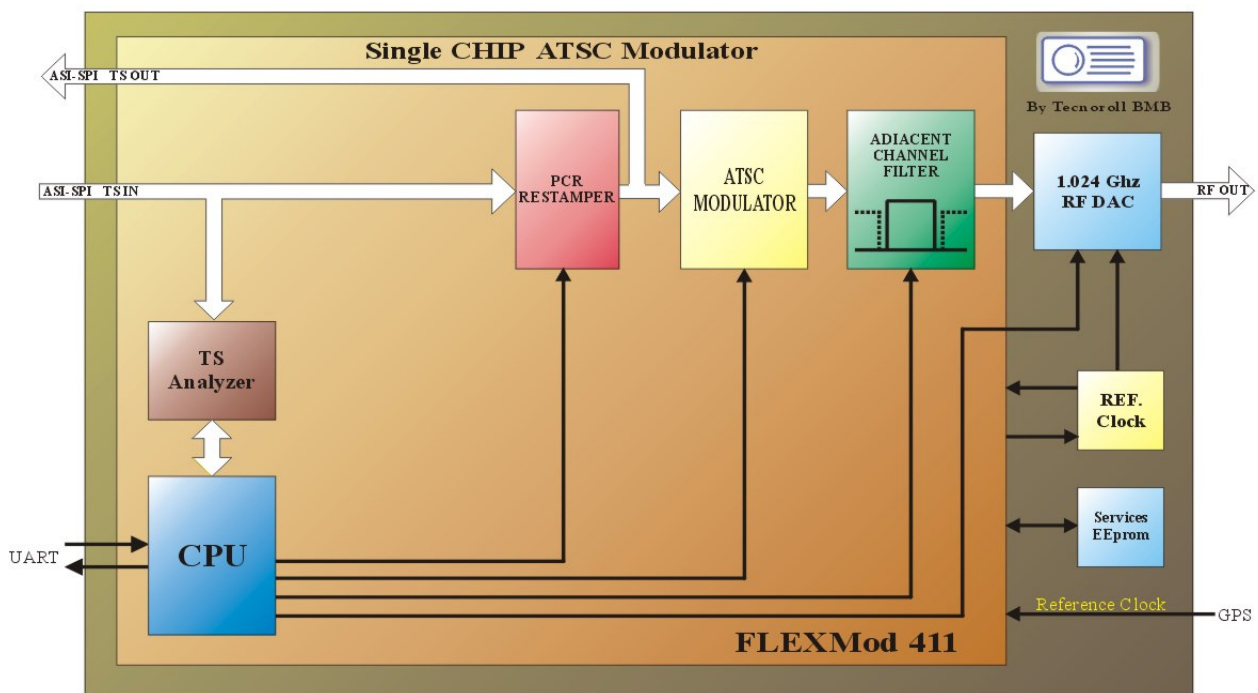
Single CHIP ATSC Modulator

By Tecnoroll BMB

ASI-SPI TS OUT

ASI-SPI TS IN

PCR RESTAMPER

ATSC MODULATOR

ADIACENT CHANNEL FILTER

1.024 Ghz RF DAC

RF OUT

TS Analyzer

REF. Clock

Services EEprom

UART

CPU

Reference Clock

GPS

FLEXMod 411